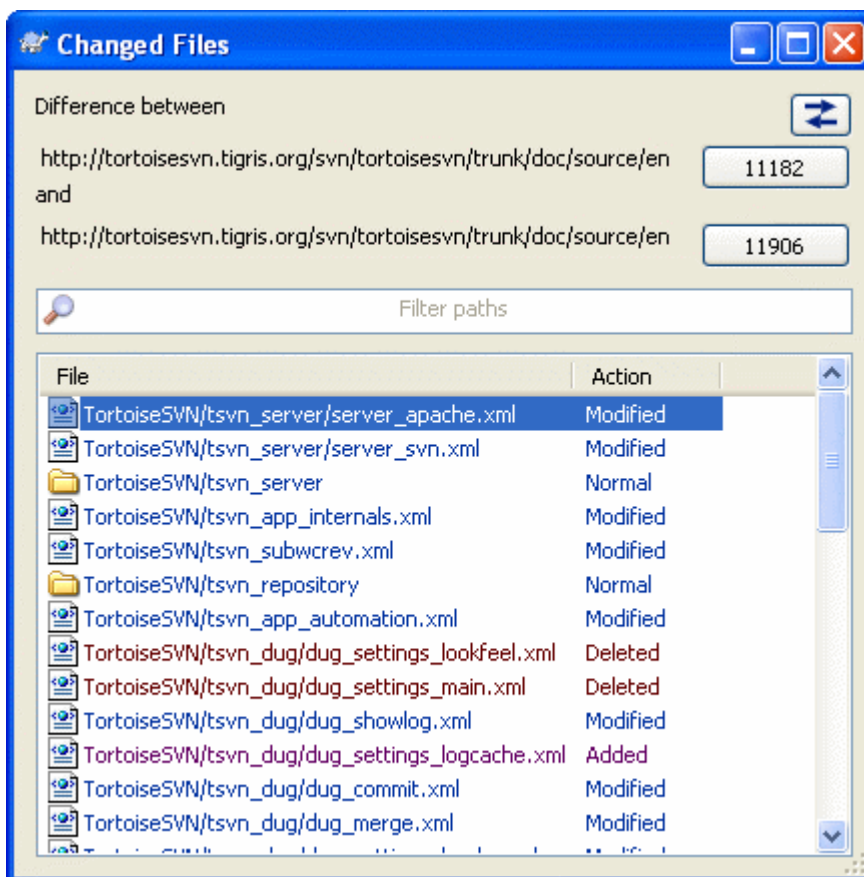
Changed Files

Difference between

http://tortoisesvn.tigris.org/svn/tortoisesvn/trunk/doc/source/en 11182

and

http://tortoisesvn.tigris.org/svn/tortoisesvn/trunk/doc/source/en 11906

Filter paths

| File | Action |
|---|---|
| TortoiseSVN/tsvn_server/server_apache.xml | Modified |
| TortoiseSVN/tsvn_server/server_svn.xml | Modified |
| TortoiseSVN/tsvn_server | Normal |
| TortoiseSVN/tsvn_app_internals.xml | Modified |
| TortoiseSVN/tsvn_subwcrev.xml | Modified |
| TortoiseSVN/tsvn_repository | Normal |
| TortoiseSVN/tsvn_app_automation.xml | Modified |
| TortoiseSVN/tsvn_dug/dug_settings_lookfeel.xml | Deleted |
| TortoiseSVN/tsvn_dug/dug_settings_main.xml | Deleted |
| TortoiseSVN/tsvn_dug/dug_showlog.xml | Modified |
| TortoiseSVN/tsvn_dug/dug_settings_logcache.xml | Added |
| TortoiseSVN/tsvn_dug/dug_commit.xml | Modified |
| TortoiseSVN/tsvn_dug/dug_merge.xml | Modified |
| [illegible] | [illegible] |